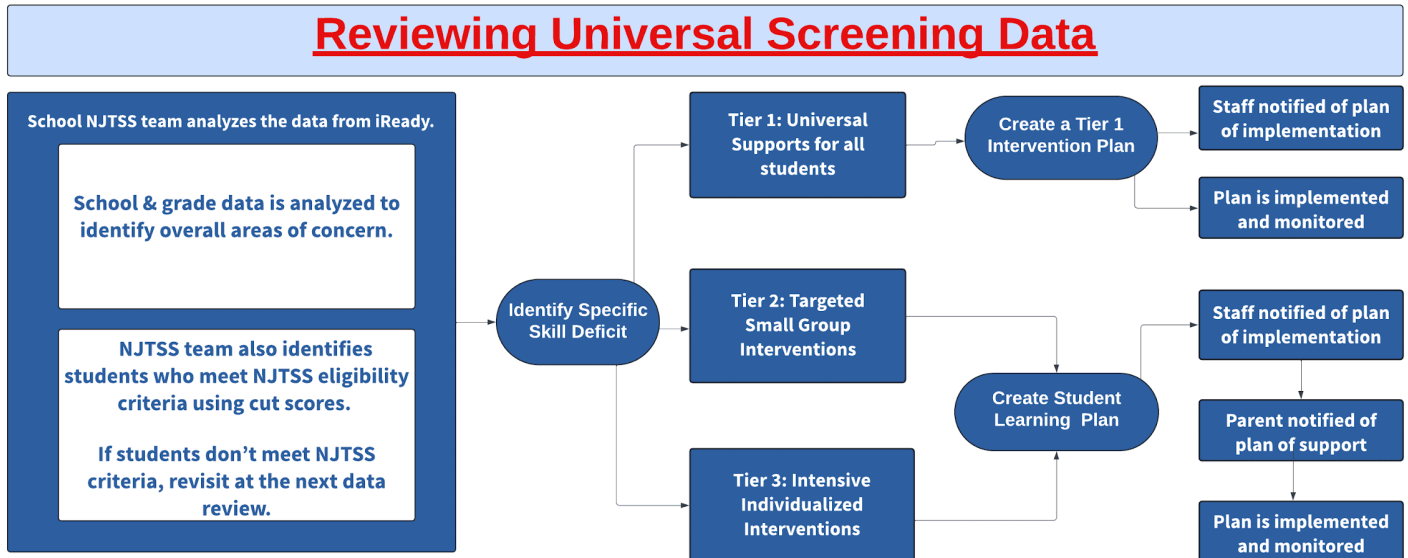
Reviewing Universal Screening Data

School NJTSS team analyzes the data from iReady.

School & grade data is analyzed to identify overall areas of concern.

NJTSS team also identifies students who meet NJTSS eligibility criteria using cut scores.

If students don't meet NJTSS criteria, revisit at the next data review.

Identify Specific Skill Deficit

Tier 1: Universal Supports for all students

Tier 2: Targeted Small Group Interventions

Tier 3: Intensive Individualized Interventions

Create a Tier 1 Intervention Plan

Staff notified of plan of implementation

Plan is implemented and monitored

Create Student Learning Plan

Staff notified of plan of implementation

Parent notified of plan of support

Plan is implemented and monitored